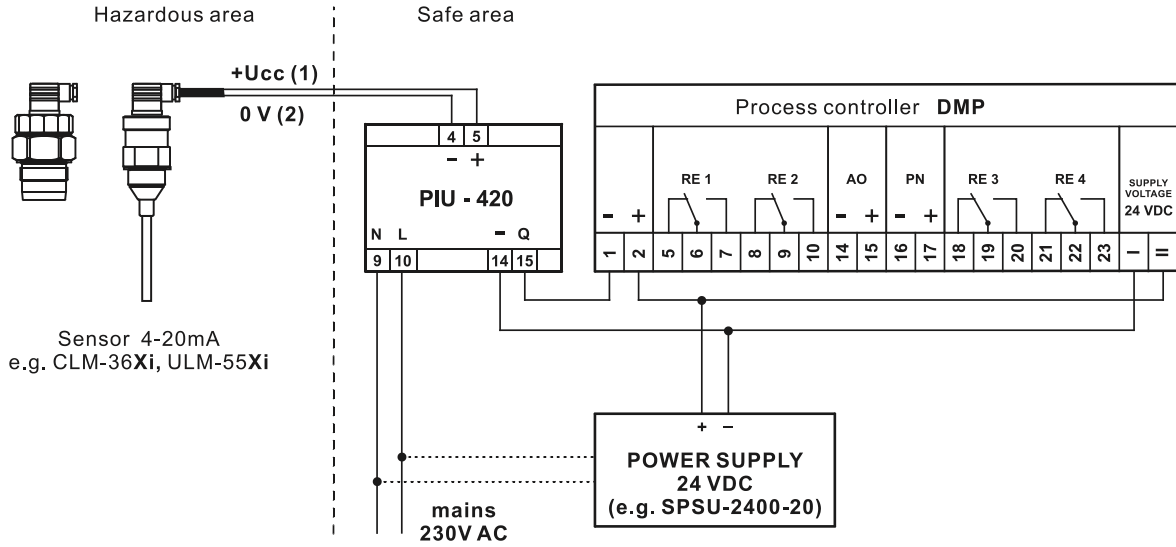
Hazardous area

Safe area

+Ucc (1)
0 V (2)

4 5
– +
PIU - 420
N L
– Q
9 10
14 15

Process controller DMP

RE 1
RE 2
AO
PN
RE 3
RE 4
SUPPLY VOLTAGE 24 VDC

– +
– +
– +

1 2 5 6 7 8 9 10 14 15 16 17 18 19 20 21 22 23 – =

+ –
POWER SUPPLY
24 VDC
(e.g. SPSU-2400-20)

mains
230V AC

Sensor 4-20mA
e.g. CLM-36Xi, ULM-55Xi